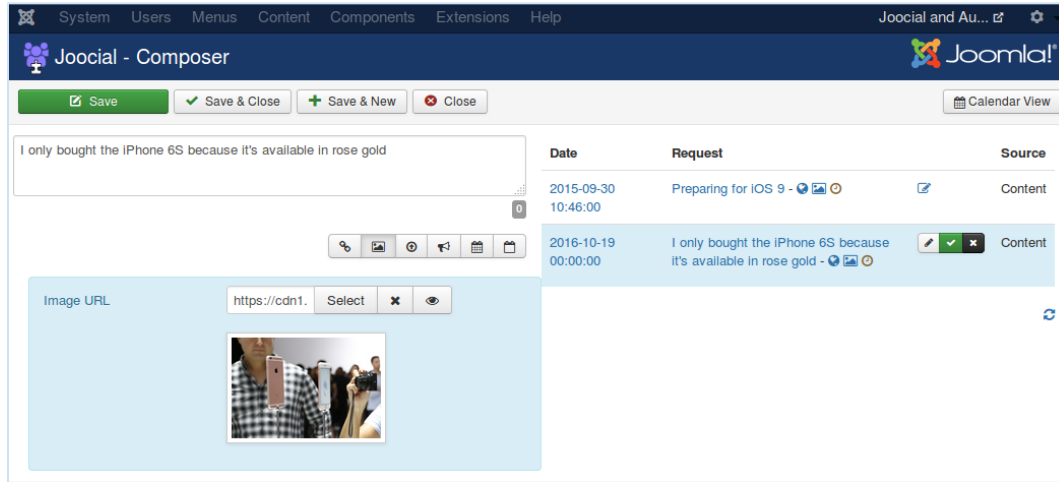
System Users Menus Content Components Extensions Help

Joocial and Au...

Joocial - Composer

Joomla!

Save
Save & Close
Save & New
Close
Calendar View

I only bought the iPhone 6S because it's available in rose gold

0

Image URL
https://cdn1.
Select

| Date | Request | | Source |
|---|---|---|---|
| 2015-09-30 10:46:00 | Preparing for iOS 9 - | | Content |
| 2016-10-19 00:00:00 | I only bought the iPhone 6S because it's available in rose gold - | | Content |